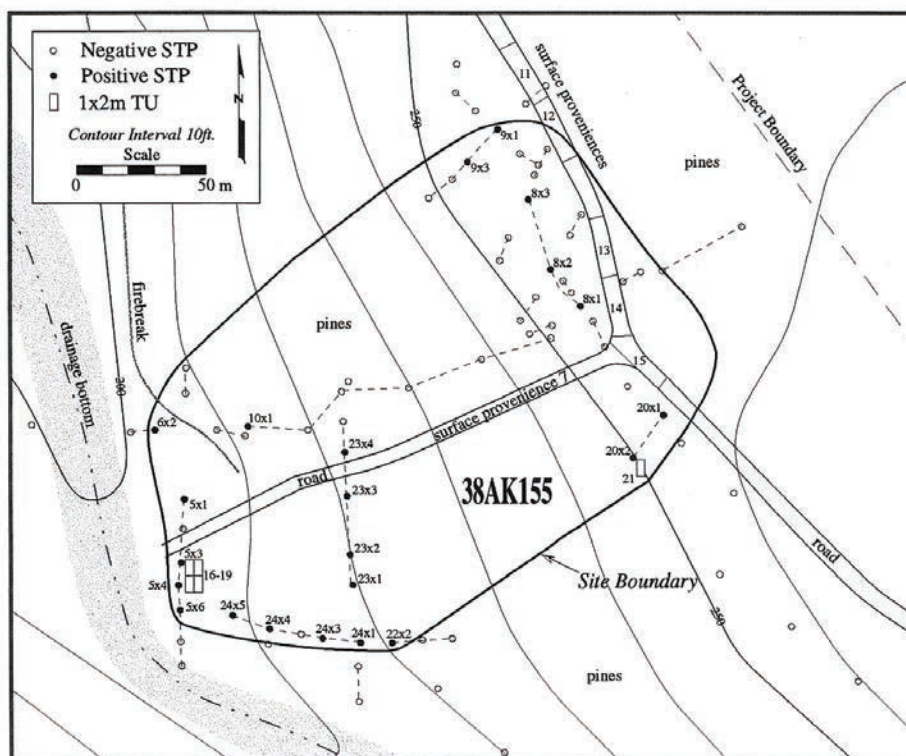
Negative STP
Positive STP
1x2m TU
N
Contour Interval 10ft.
Scale
0
50 m

surface provenience
11
12
Project Boundary
pines
250
9x1
9x3
8x3
13
8x2
8x1
14
firebreak
pines
drainage bottom
260
15
surface provenience 7
6x2
10x1
23x4
20x1
20x2
21
road
23x3
38AK155
5x1
23x2
5x3
16-19
5x4
23x1
Site Boundary
road
5x6
24x5
24x4
24x3
24x1
22x2
250
pines